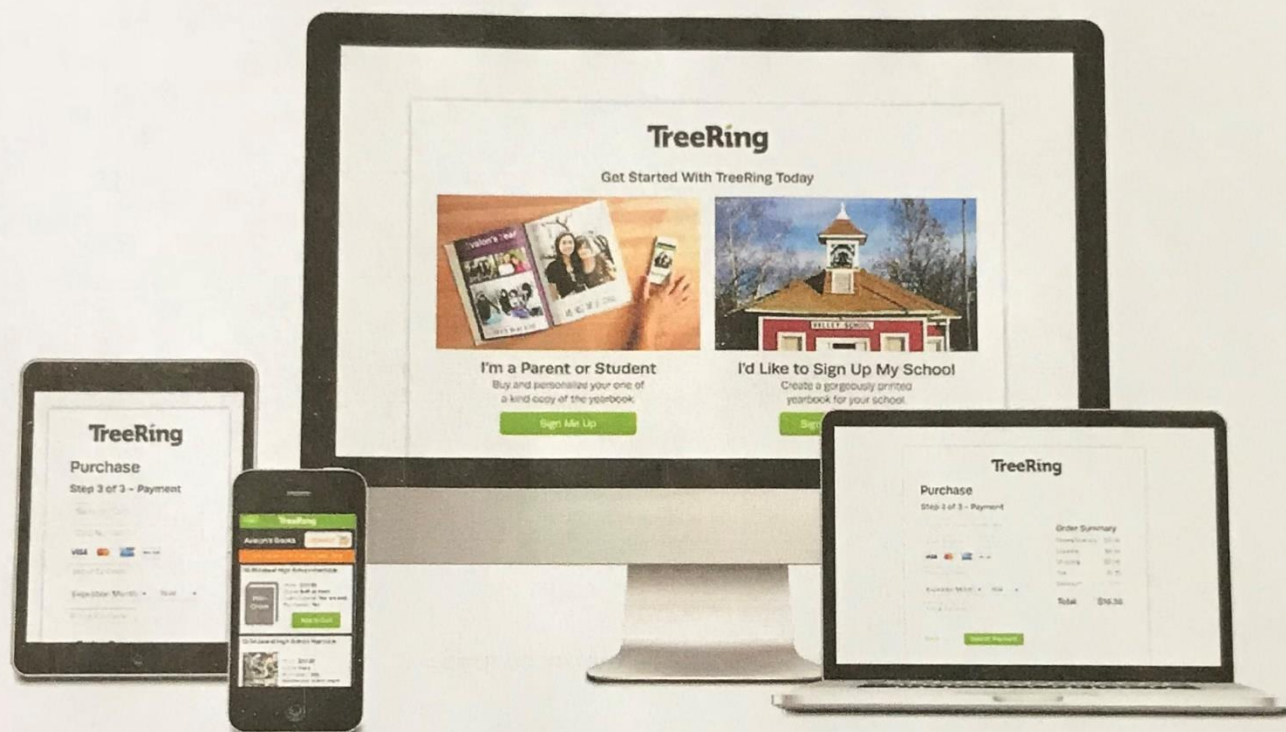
TreeRing

Get Started With TreeRing Today

Avalon's Year

VALLEY SCHOOL

I'm a Parent or Student
Buy and personalize your one of a kind copy of the yearbook

Sign Me Up

I'd Like to Sign Up My School
Create a gorgeously printed yearbook for your school.

Sign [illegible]

TreeRing
Purchase
Step 3 of 3 - Payment

VISA

Expiration Month Year

TreeRing
Avalon's Books

Add to Cart

TreeRing
Purchase
Step 3 of 3 - Payment

Order Summary

Total $16.50

Submit Payment